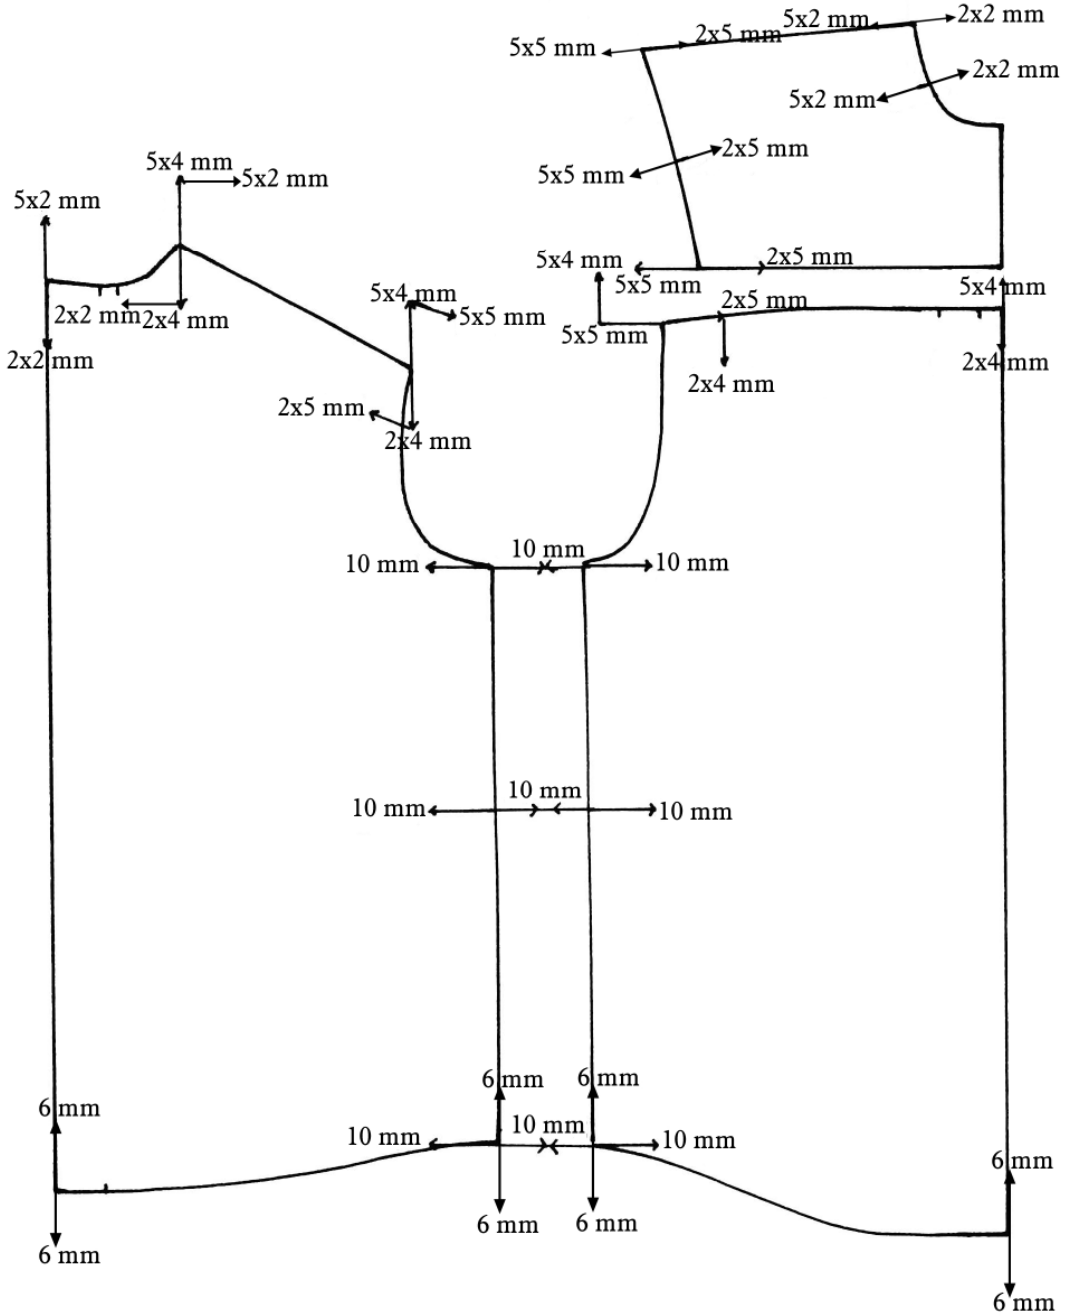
5x2 mm
2x2 mm
5x5 mm
2x5 mm
2x2 mm
5x2 mm
5x5 mm
2x5 mm
5x4 mm
5x2 mm
5x2 mm
5x4 mm
2x5 mm
5x5 mm
5x4 mm
5x4 mm
5x5 mm
2x5 mm
2x2 mm
2x4 mm
5x5 mm
2x2 mm
2x4 mm
2x4 mm
2x5 mm
2x4 mm
10 mm
10 mm
10 mm
10 mm
10 mm
10 mm
6 mm
6 mm
6 mm
10 mm
10 mm
10 mm
6 mm
6 mm
6 mm
6 mm
6 mm